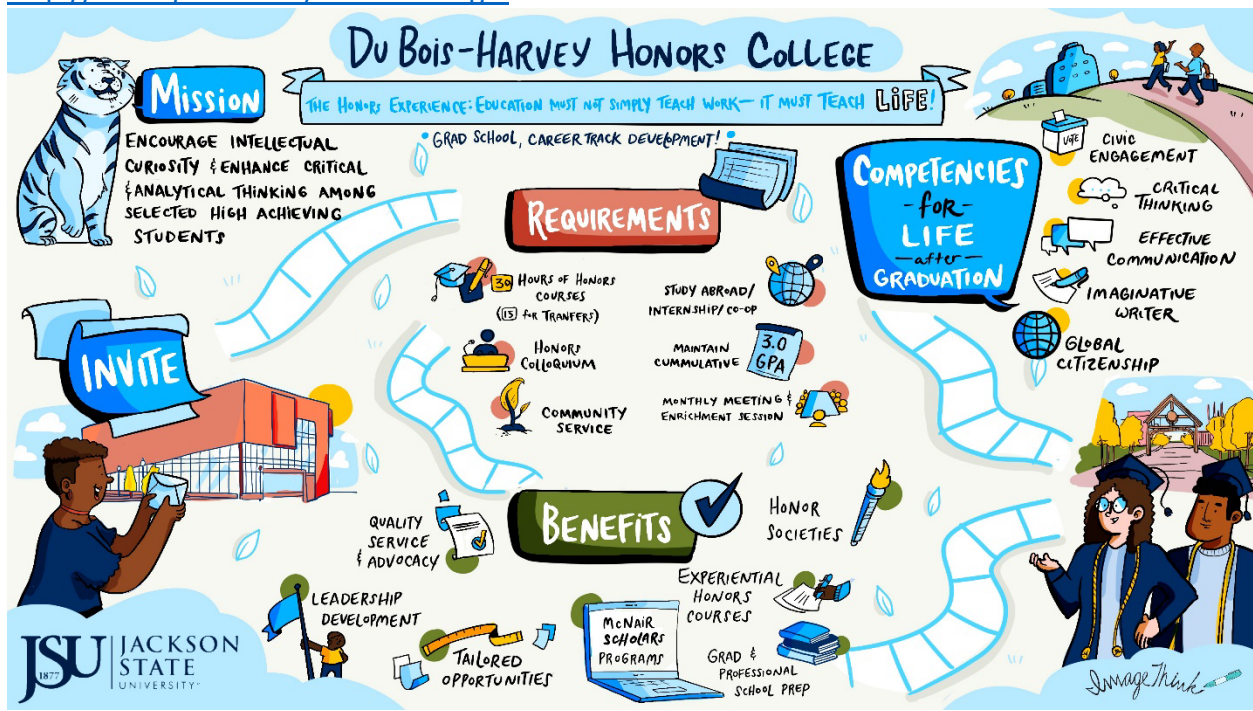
DU BOIS-HARVEY HONORS COLLEGE

MISSION

THE HONORS EXPERIENCE: EDUCATION MUST NOT SIMPLY TEACH WORK— IT MUST TEACH LIFE!

ENCOURAGE INTELLECTUAL CURIOSITY & ENHANCE CRITICAL & ANALYTICAL THINKING AMONG SELECTED HIGH ACHIEVING STUDENTS

GRAD SCHOOL, CAREER TRACK DEVELOPMENT!

REQUIREMENTS

30 HOURS OF HONORS COURSES (15 FOR TRANFERS)

STUDY ABROAD/ INTERNSHIP/ CO-OP

HONORS COLLOQUIUM

MAINTAIN CUMMULATIVE 3.0 GPA

COMMUNITY SERVICE

MONTHLY MEETING & ENRICHMENT SESSION

COMPETENCIES -FOR- LIFE after GRADUATION

VOTE

CIVIC ENGAGEMENT

CRITICAL THINKING

EFFECTIVE COMMUNICATION

IMAGINATIVE WRITER

GLOBAL CITIZENSHIP

INVITE

BENEFITS

QUALITY SERVICE & ADVOCACY

HONOR SOCIETIES

LEADERSHIP DEVELOPMENT

EXPERIENTIAL HONORS COURSES

MCNAIR SCHOLARS PROGRAMS

TAILORED OPPORTUNITIES

GRAD & PROFESSIONAL SCHOOL PREP

JSU 1877 JACKSON STATE UNIVERSITY

ImageThink